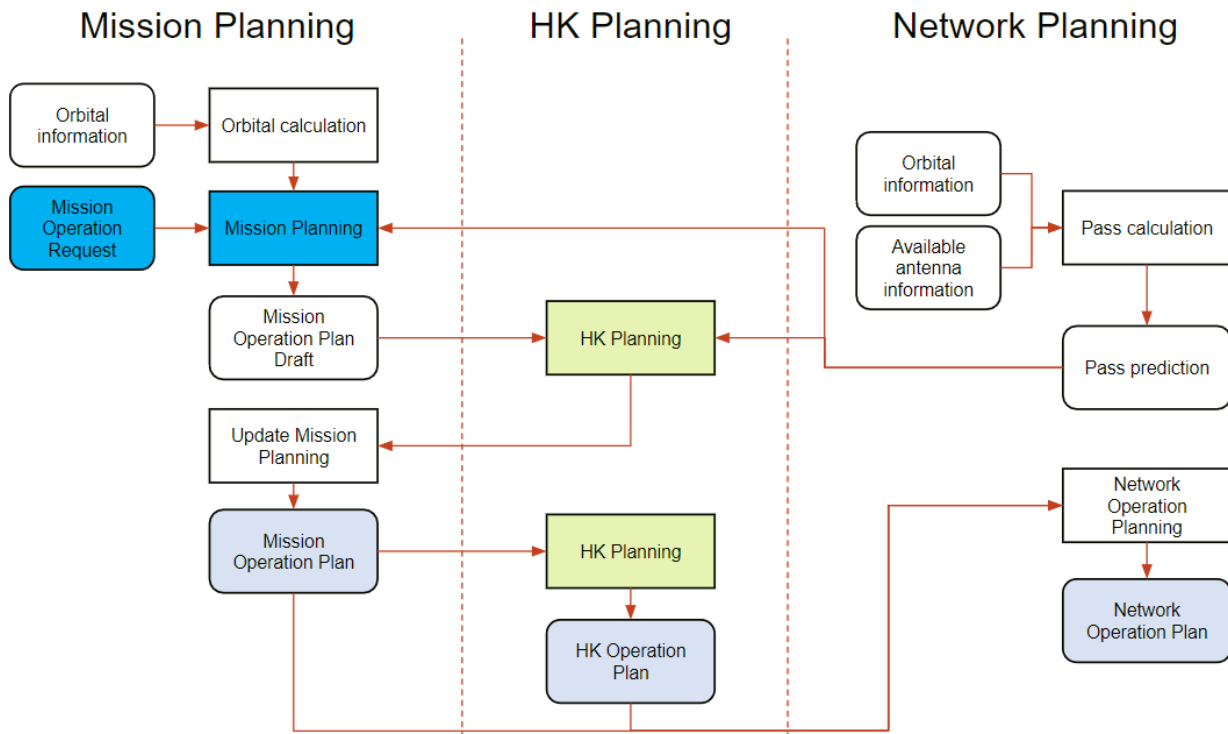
Mission Planning

HK Planning

Network Planning

Orbital information

Orbital calculation

Mission Operation Request

Mission Planning

Mission Operation Plan Draft

HK Planning

Update Mission Planning

Mission Operation Plan

HK Planning

HK Operation Plan

Orbital information

Available antenna information

Pass calculation

Pass prediction

Network Operation Planning

Network Operation Plan